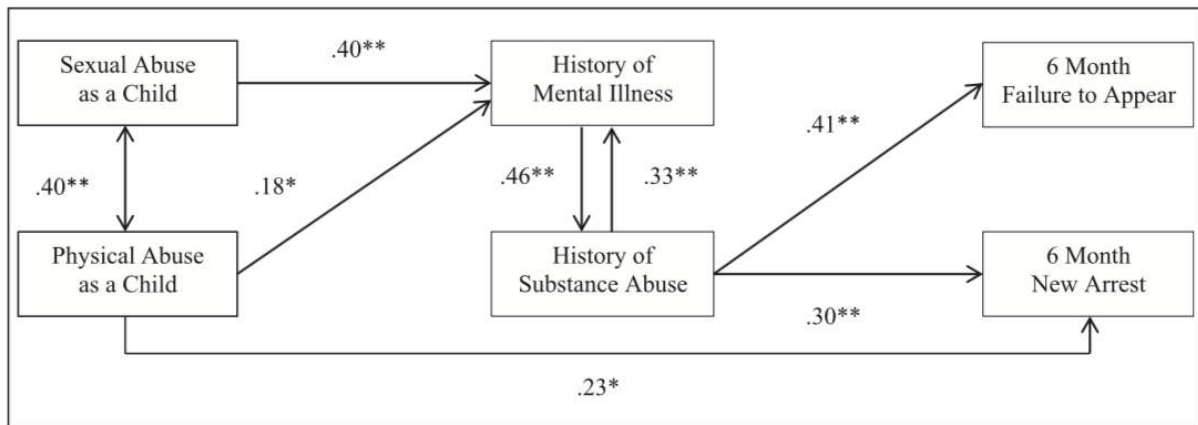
Sexual Abuse as a Child

.40**

History of Mental Illness

6 Month Failure to Appear

.41**

.40**

.18*

.46**

.33**

Physical Abuse as a Child

History of Substance Abuse

6 Month New Arrest

.30**

.23*